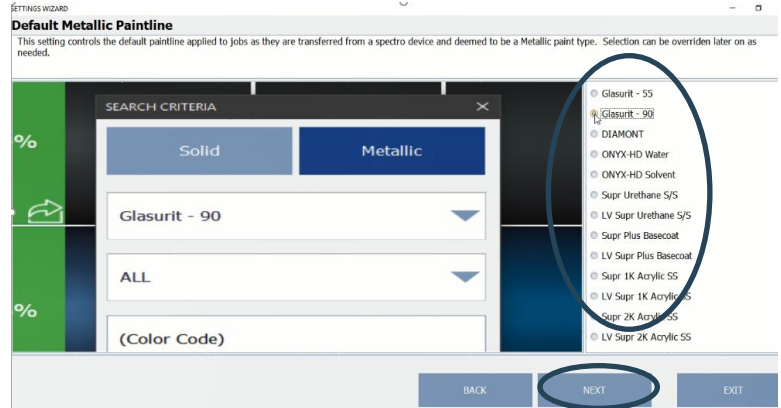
SETTINGS WIZARD

Default Metallic Paintline

This setting controls the default paintline applied to jobs as they are transferred from a spectro device and deemed to be a Metallic paint type. Selection can be overriden later on as needed.

%

%

SEARCH CRITERIA

Solid

Metallic

Glasurit - 90

ALL

(Color Code)

Glasurit - 55
Glasurit - 90
DIAMONT
ONYX-HD Water
ONYX-HD Solvent
Supr Urethane S/S
LV Supr Urethane S/S
Supr Plus Basecoat
LV Supr Plus Basecoat
Supr 1K Acrylic SS
LV Supr 1K Acrylic SS
Supr 2K Acrylic SS
LV Supr 2K Acrylic SS

BACK

NEXT

EXIT